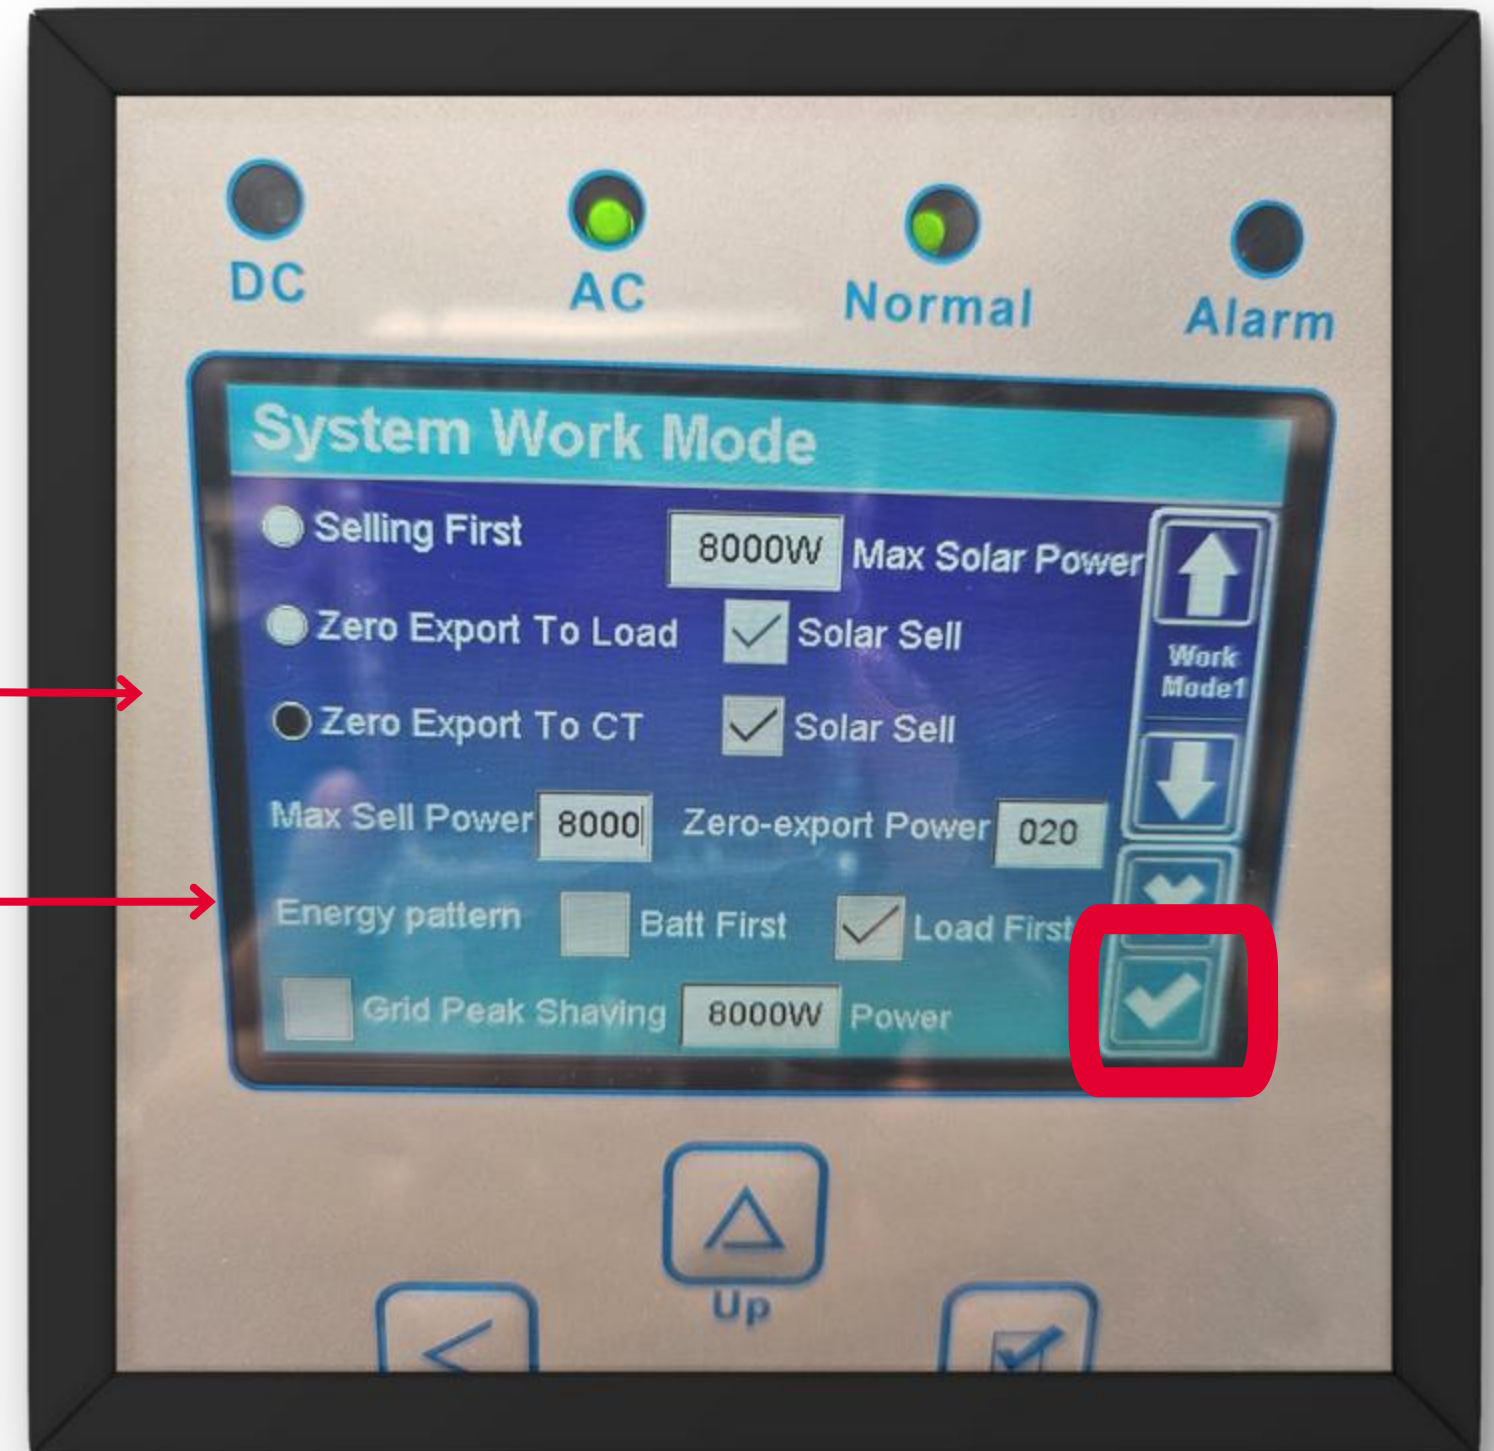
DC AC Normal Alarm

System Work Mode

Selling First

8000W Max Solar Power

Zero Export To Load

Solar Sell

Zero Export To CT

Solar Sell

Max Sell Power 8000

Zero-export Power 020

Energy pattern

Batt First

Load First

Grid Peak Shaving 8000W Power

Work Mode1

Up